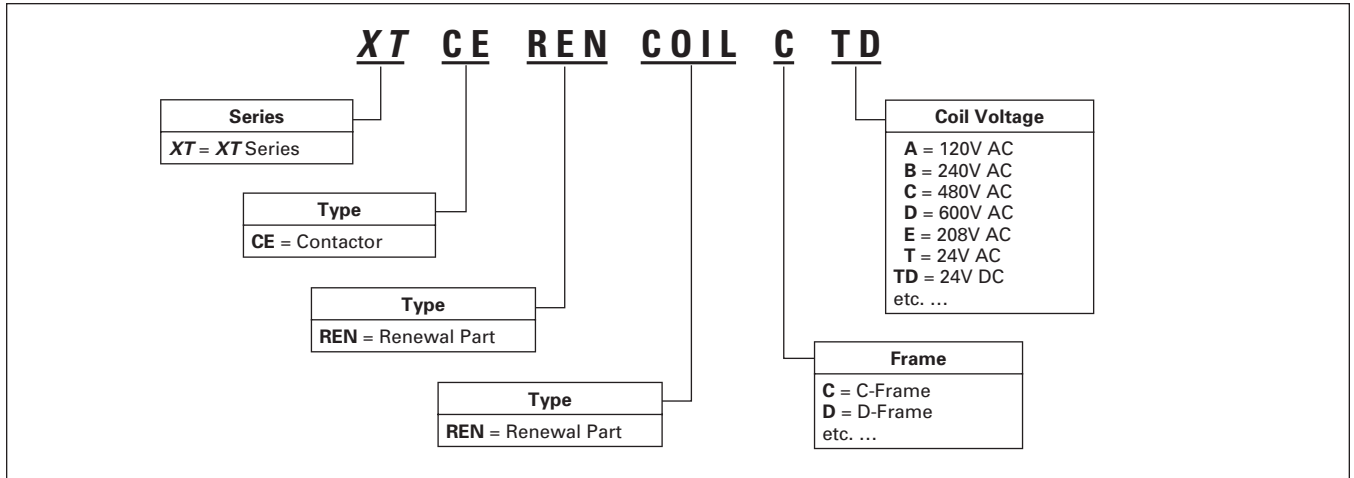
XT CE REN COIL C TD

Series
XT = XT Series

Type
CE = Contactor

Type
REN = Renewal Part

Type
REN = Renewal Part

Coil Voltage
A = 120V AC
B = 240V AC
C = 480V AC
D = 600V AC
E = 208V AC
T = 24V AC
TD = 24V DC
etc. …

Frame
C = C-Frame
D = D-Frame
etc. …